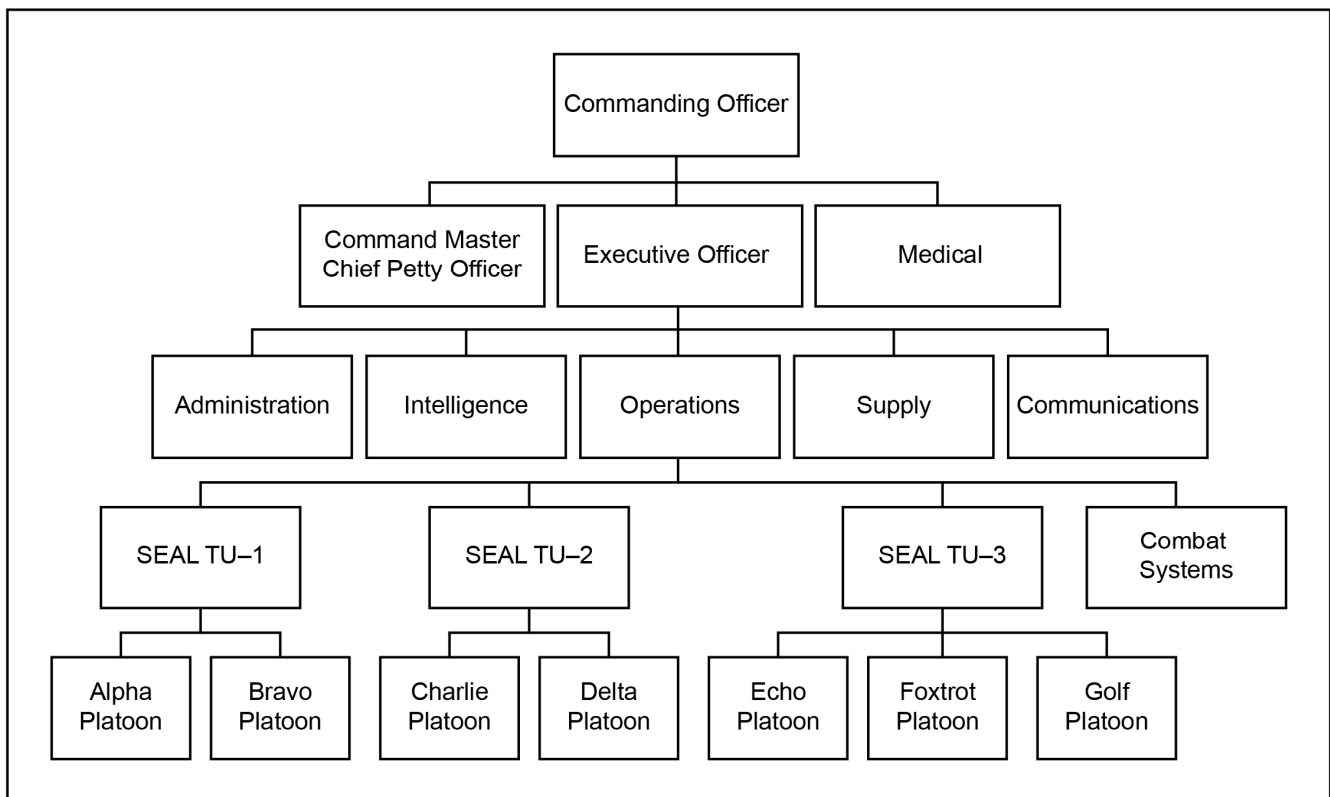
Commanding Officer

Command Master Chief Petty Officer

Executive Officer

Medical

Administration

Intelligence

Operations

Supply

Communications

SEAL TU–1

SEAL TU–2

SEAL TU–3

Combat Systems

Alpha Platoon

Bravo Platoon

Charlie Platoon

Delta Platoon

Echo Platoon

Foxtrot Platoon

Golf Platoon